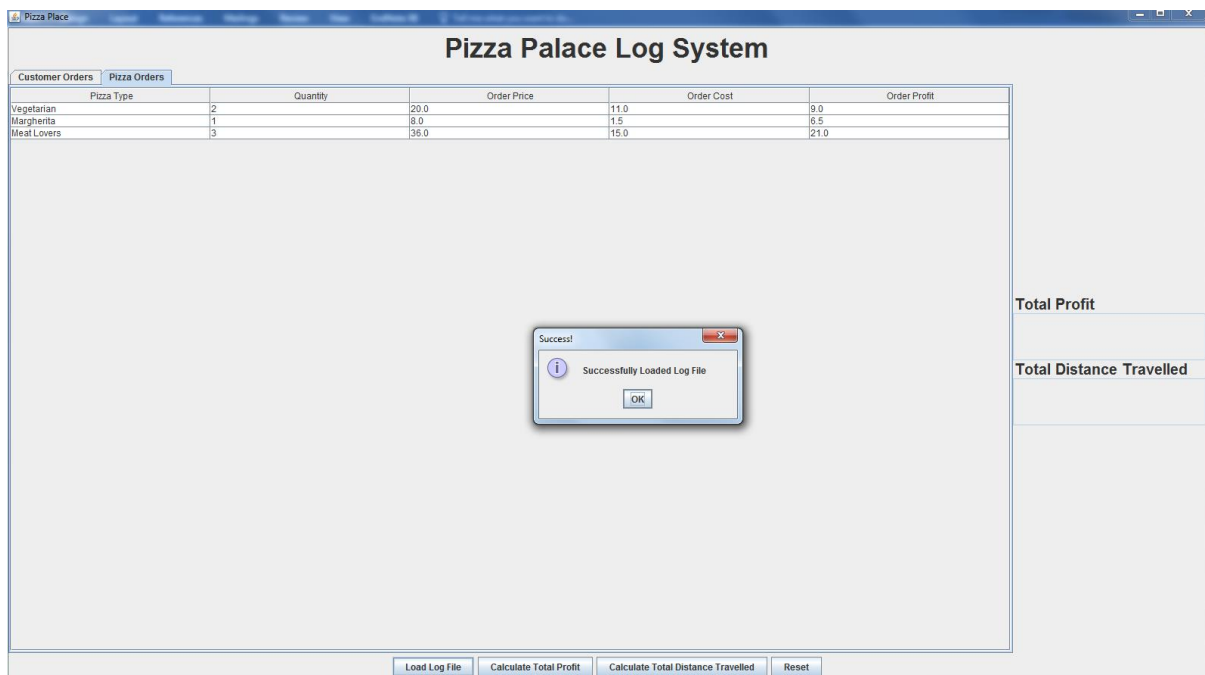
Pizza Place

Pizza Palace Log System

Customer Orders | Pizza Orders

| Pizza Type | Quantity | Order Price | Order Cost | Order Profit |
|---|---|---|---|---|
| Vegetarian | 2 | 20.0 | 11.0 | 9.0 |
| Margherita | 1 | 8.0 | 1.5 | 6.5 |
| Meat Lovers | 3 | 36.0 | 15.0 | 21.0 |

Total Profit

Total Distance Travelled

Success!

Successfully Loaded Log File

OK

Load Log File | Calculate Total Profit | Calculate Total Distance Travelled | Reset